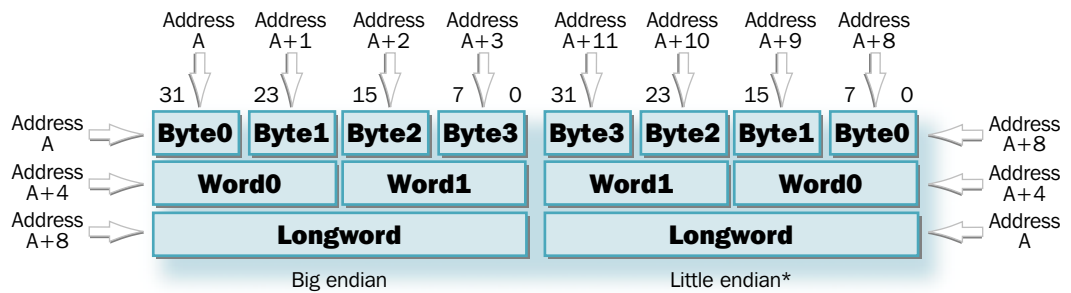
Address A
Address A+1
Address A+2
Address A+3
Address A+11
Address A+10
Address A+9
Address A+8

31 23 15 7 0
31 23 15 7 0

Address A
Byte0 Byte1 Byte2 Byte3
Byte3 Byte2 Byte1 Byte0
Address A+8

Address A+4
Word0 Word1
Word1 Word0
Address A+4

Address A+8
Longword
Longword
Address A

Big endian
Little endian*